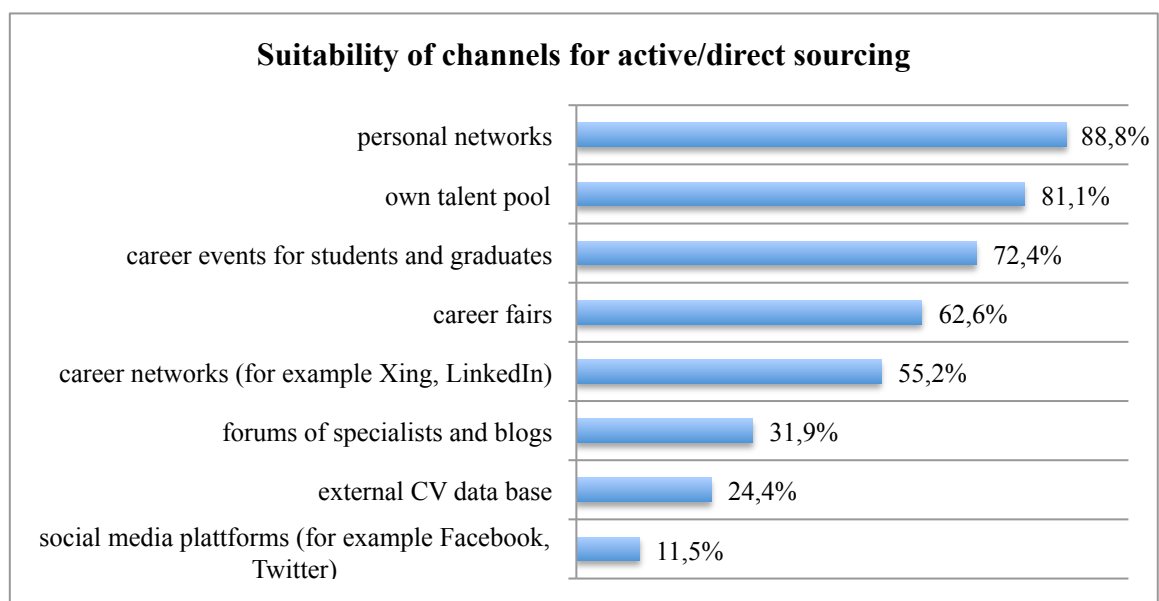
Suitability of channels for active/direct sourcing

| Channel | Value |
|---|---|
| personal networks | 88,8% |
| own talent pool | 81,1% |
| career events for students and graduates | 72,4% |
| career fairs | 62,6% |
| career networks (for example Xing, LinkedIn) | 55,2% |
| forums of specialists and blogs | 31,9% |
| external CV data base | 24,4% |
| social media plattforms (for example Facebook, Twitter) | 11,5% |